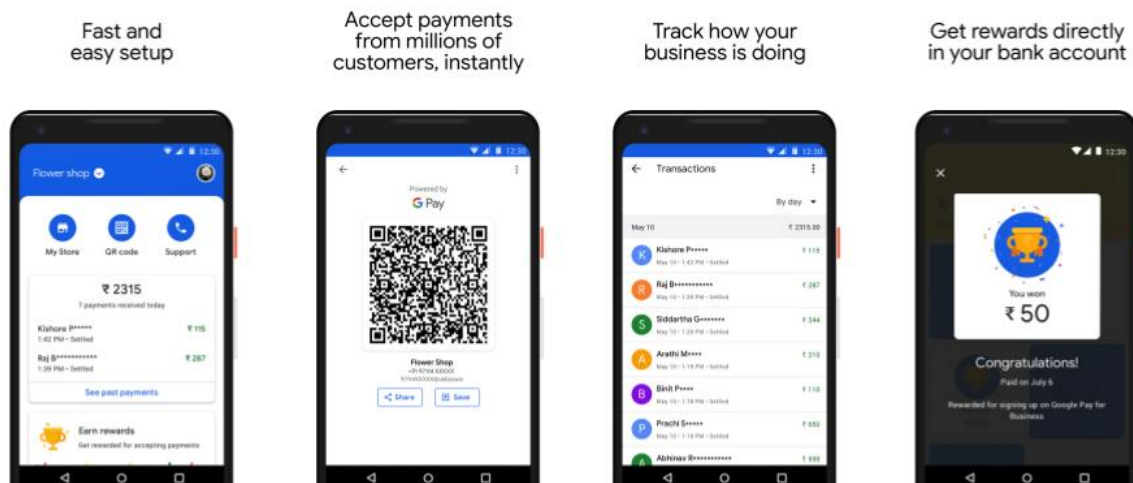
Fast and easy setup

12:30

Flower shop

My Store

QR code

Support

₹ 2315

7 payments received today

Kishore P\*\*\*\*\*

1:42 PM • Settled

₹ 115

Raj B\*\*\*\*\*\*\*\*\*\*\*

1:39 PM • Settled

₹ 287

See past payments

Earn rewards

Get rewarded for accepting payments

Accept payments from millions of customers, instantly

12:30

Powered by

G Pay

Flower Shop

+91 97YA XXXXX

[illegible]

Share

Save

Track how your business is doing

12:30

Transactions

By day

May 10

₹ 2315.00

Kishore P\*\*\*\*\*

May 10 • 1:42 PM • Settled

₹ 115

Raj B\*\*\*\*\*\*\*\*\*\*\*

May 10 • 1:39 PM • Settled

₹ 287

Siddartha G\*\*\*\*\*\*\*

May 10 • 1:29 PM • Settled

₹ 344

Arathi M\*\*\*\*

May 10 • 1:15 PM • Settled

₹ 210

Binit P\*\*\*\*

May 10 • 1:15 PM • Settled

₹ 110

Prachi S\*\*\*\*\*

May 10 • 1:15 PM • Settled

₹ 680

Abhinav R\*\*\*\*\*\*\*\*\*\*\*

₹ 699

Get rewards directly in your bank account

12:30

You won

₹ 50

Congratulations!

Paid on July 6

Rewarded for signing up on Google Pay for Business